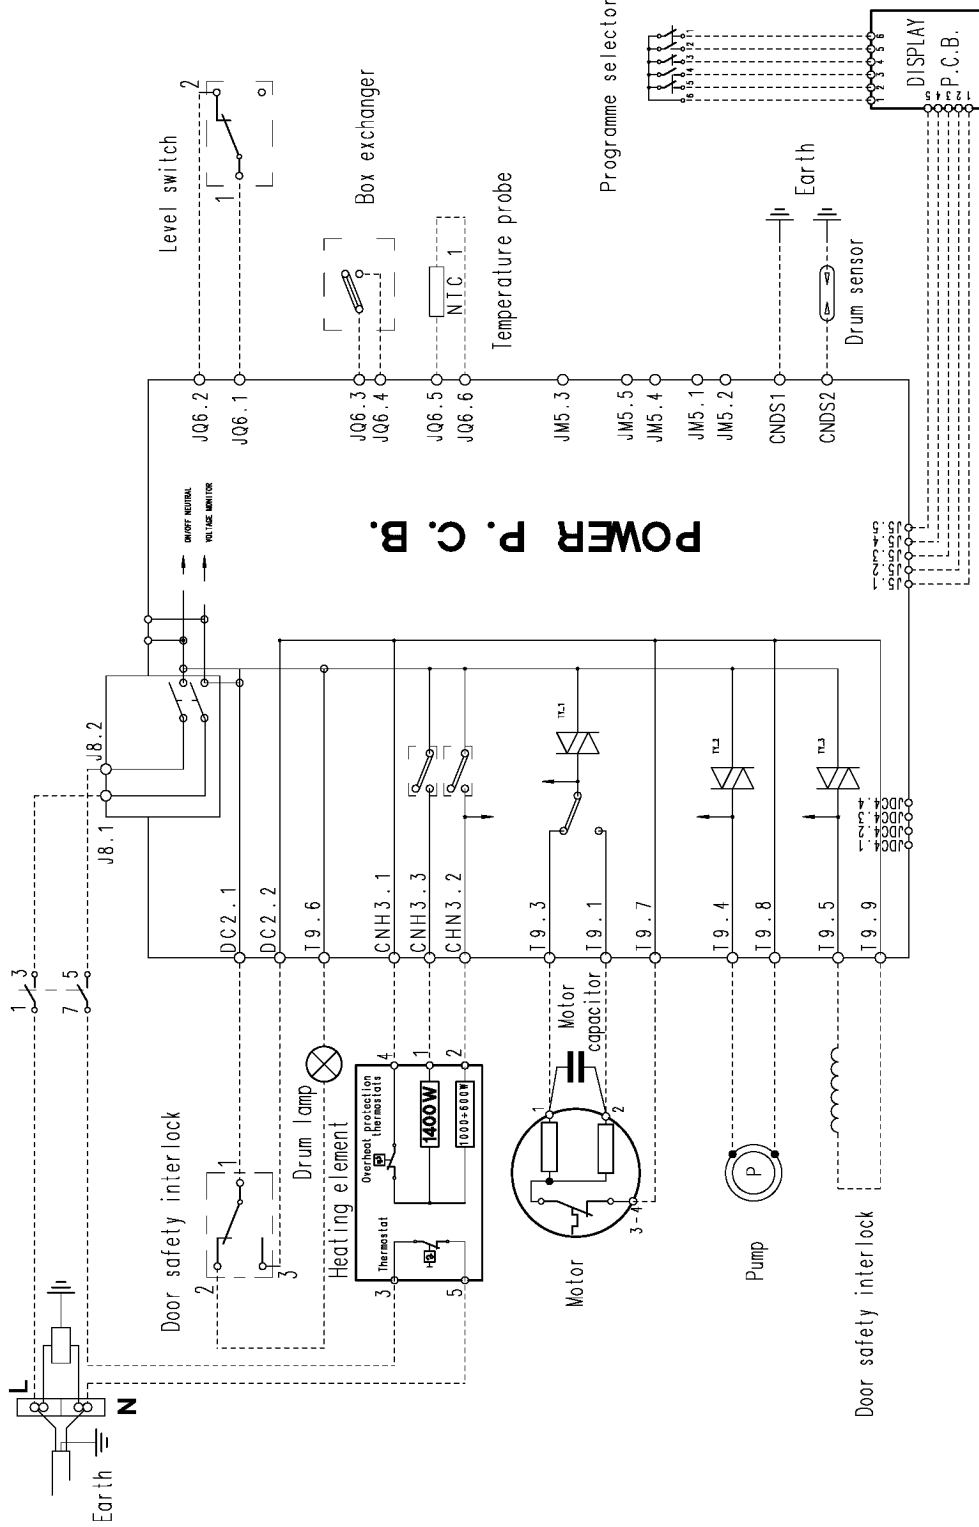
Level switch
Box exchanger
Temperature probe
NTC 1
Programme selector
Earth
Drum sensor
DISPLAY P.C.B.
JQ6.2
JQ6.1
JQ6.3
JQ6.4
JQ6.5
JQ6.6
JM5.3
JM5.5
JM5.4
JM5.1
JM5.2
CNDS1
CNDS2
ON/OFF NEUTRAL
VOLTAGE MONITOR
POWER P. C. B.
J8.2
J8.1
TY_1
TY_2
TY_3
JDC4.4
JDC4.3
JDC4.2
JDC4.1
DC2.1
DC2.2
T9.6
CNH3.1
CNH3.3
CHN3.2
T9.3
T9.1
T9.7
T9.4
T9.8
T9.5
T9.9
1 3
7 5
Motor capacitor
Door safety interlock
Drum lamp
Heating element
Overheat protection thermostats
Thermostat
1400W
1000÷600W
Motor
Pump
P
Door safety interlock
L
N
Earth